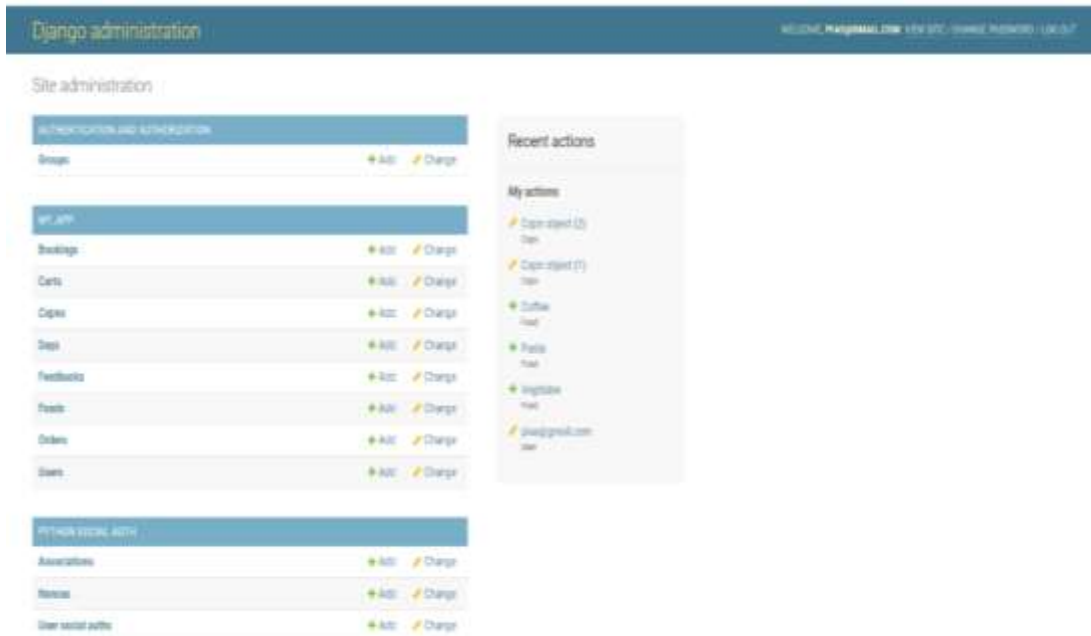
Django administration

WELCOME, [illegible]. VIEW SITE / CHANGE PASSWORD / LOG OUT

Site administration

AUTHENTICATION AND AUTHORIZATION

Groups + Add / Change

MY_APP

Bookings + Add / Change

Carts + Add / Change

Cqpes + Add / Change

Days + Add / Change

Feedbacks + Add / Change

Foods + Add / Change

Orders + Add / Change

Users + Add / Change

PYTHON SOCIAL AUTH

Associations + Add / Change

Nonces + Add / Change

User social auths + Add / Change

Recent actions

My actions

Cqpe object (2)
Cqpe

Cqpe object (1)
Cqpe

Coffee
Food

Pasta
Food

Vegetable
Food

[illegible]@gmail.com
User